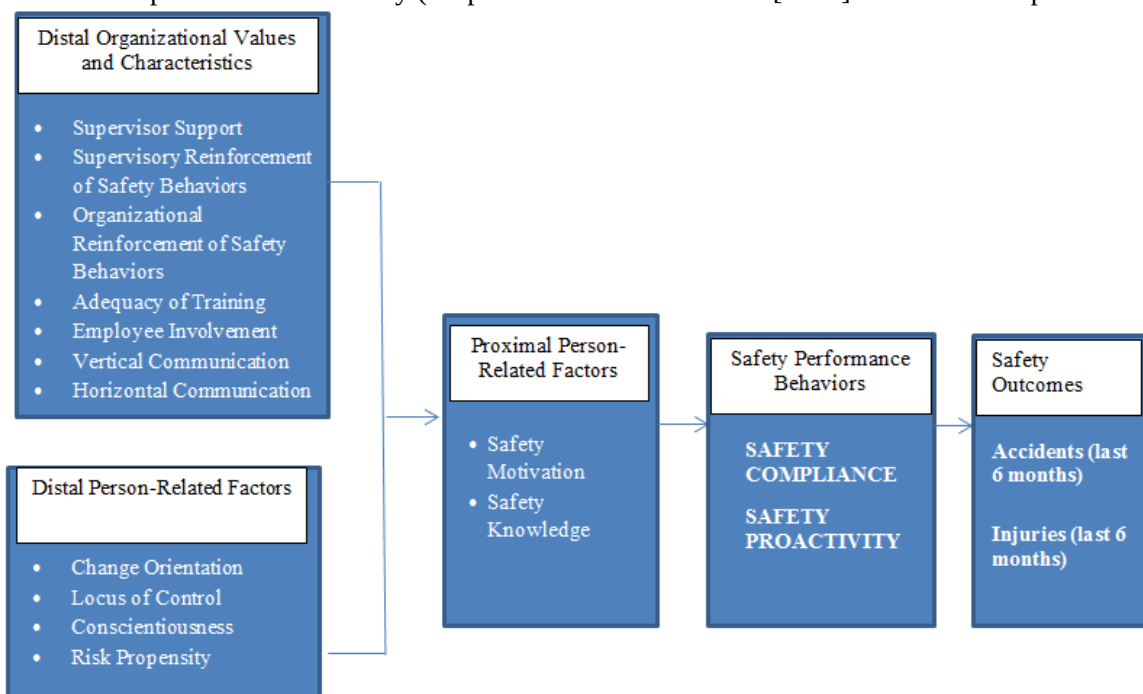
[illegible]

Distal Organizational Values and Characteristics

- Supervisor Support
- Supervisory Reinforcement of Safety Behaviors
- Organizational Reinforcement of Safety Behaviors
- Adequacy of Training
- Employee Involvement
- Vertical Communication
- Horizontal Communication

Distal Person-Related Factors

- Change Orientation
- Locus of Control
- Conscientiousness
- Risk Propensity

Proximal Person-Related Factors

- Safety Motivation
- Safety Knowledge

Safety Performance Behaviors

SAFETY COMPLIANCE

SAFETY PROACTIVITY

Safety Outcomes

Accidents (last 6 months)

Injuries (last 6 months)